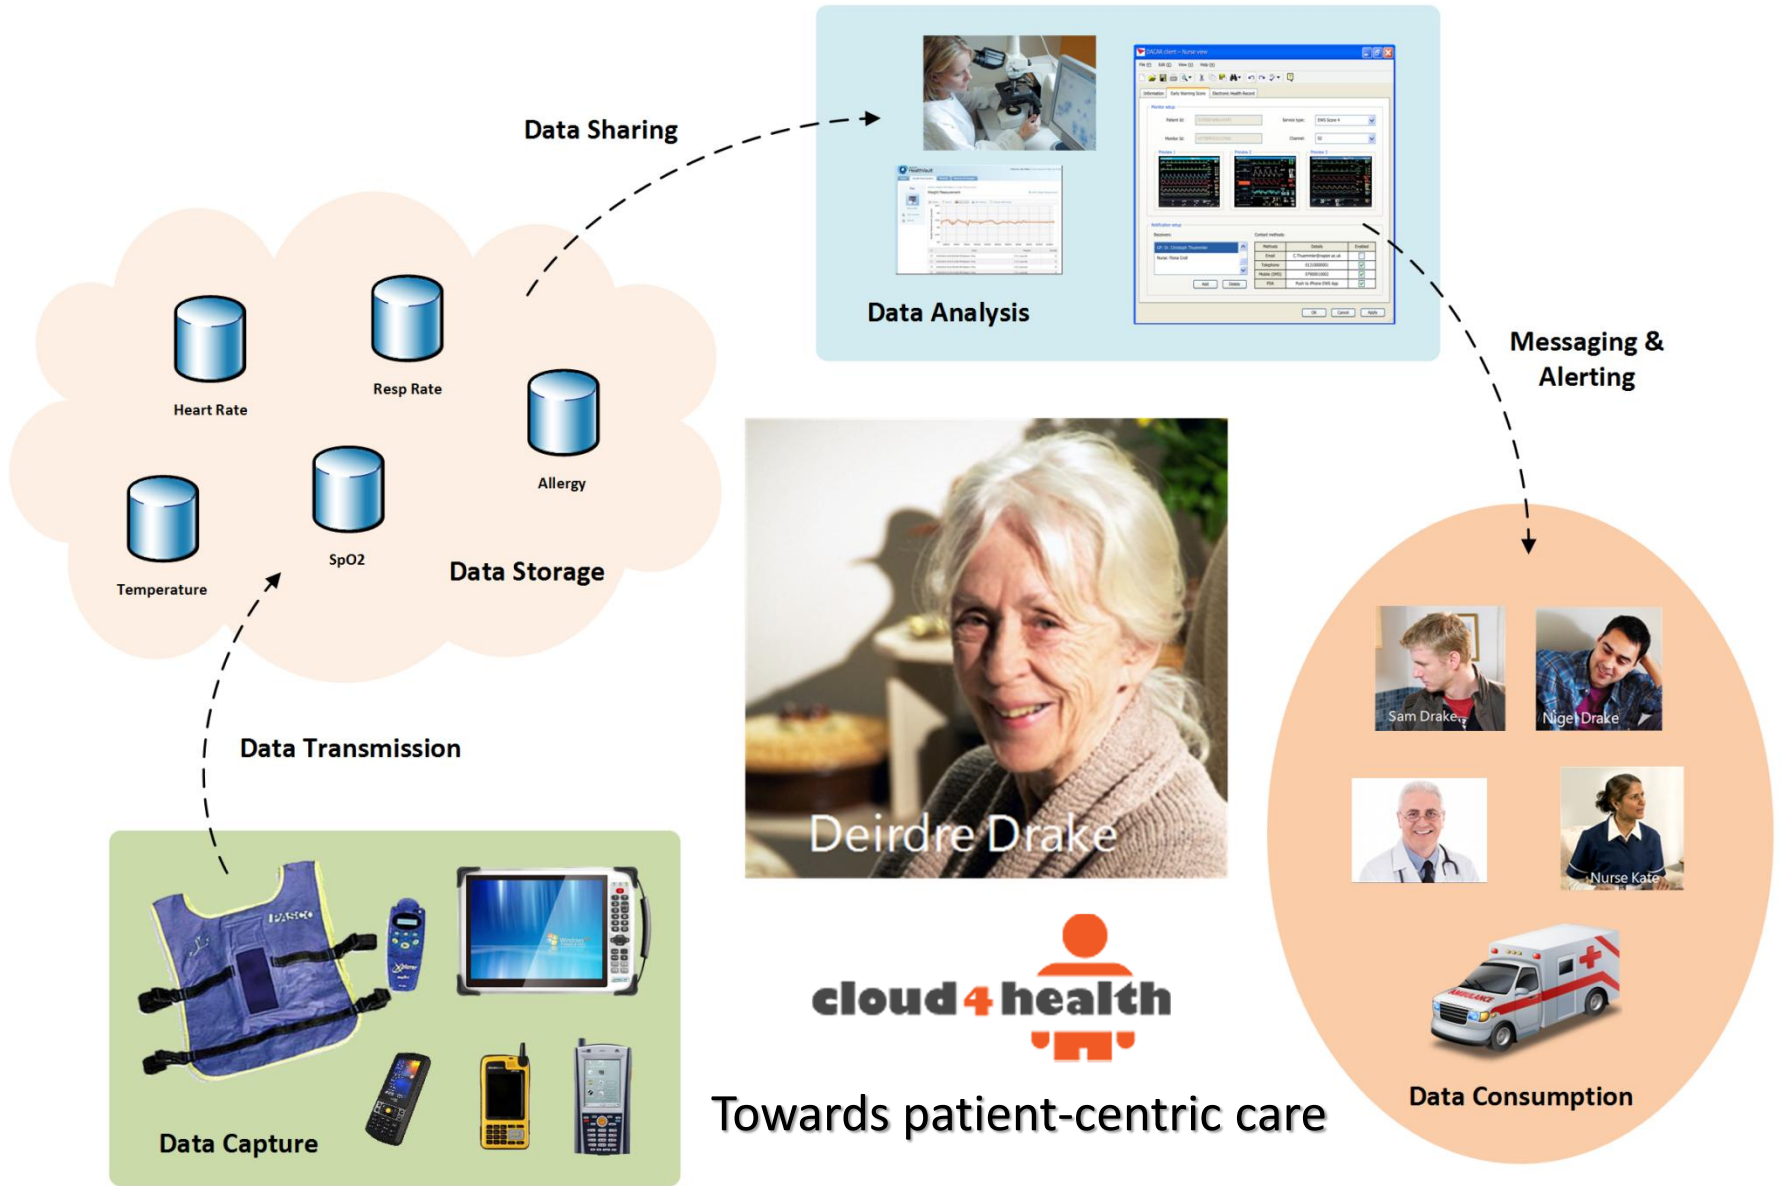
Data Sharing

Data Analysis

Messaging & Alerting

Heart Rate

Resp Rate

Allergy

Temperature

SpO2

Data Storage

Deirdre Drake

Sam Drake

Nigel Drake

Nurse Kate

Data Transmission

PASCO

cloud4health

Towards patient-centric care

Data Capture

Data Consumption